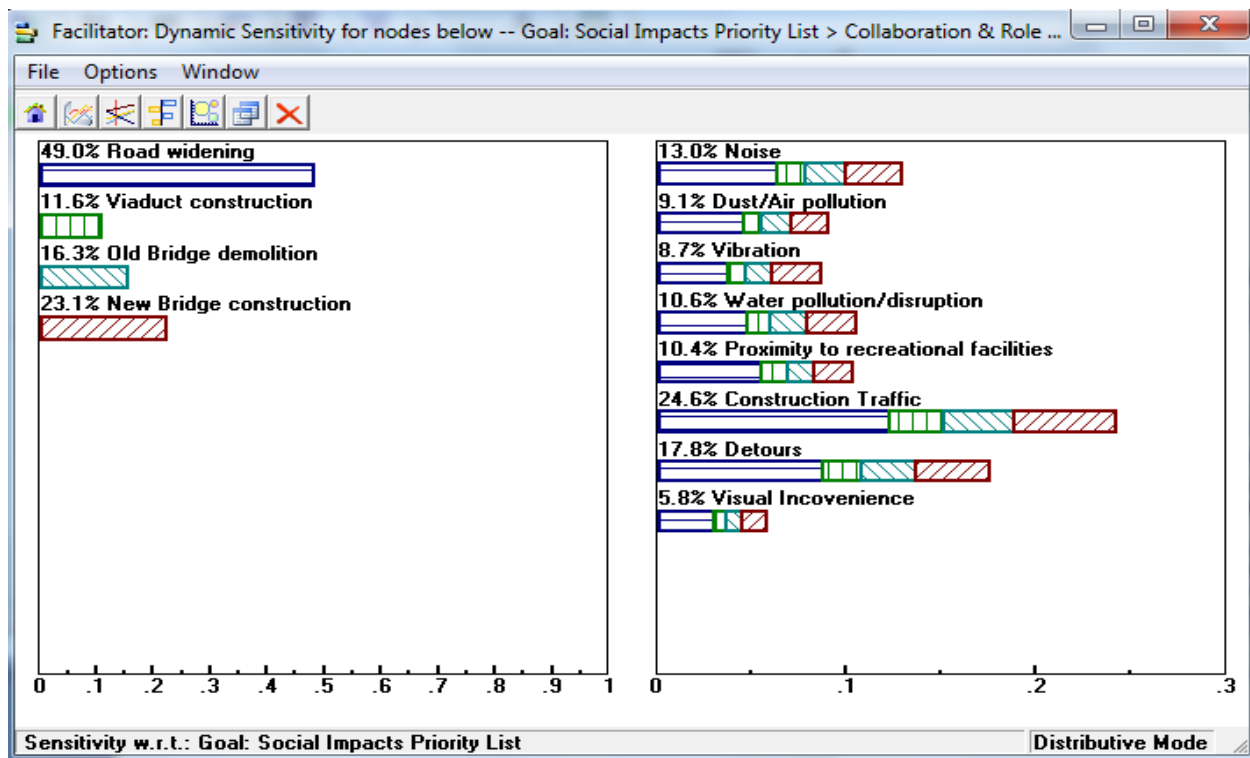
Facilitator: Dynamic Sensitivity for nodes below -- Goal: Social Impacts Priority List > Collaboration & Role ...

File Options Window

49.0% Road widening
11.6% Viaduct construction
16.3% Old Bridge demolition
23.1% New Bridge construction

0 .1 .2 .3 .4 .5 .6 .7 .8 .9 1

13.0% Noise
9.1% Dust/Air pollution
8.7% Vibration
10.6% Water pollution/disruption
10.4% Proximity to recreational facilities
24.6% Construction Traffic
17.8% Detours
5.8% Visual Incovenience

0 .1 .2 .3

Sensitivity w.r.t.: Goal: Social Impacts Priority List

Distributive Mode